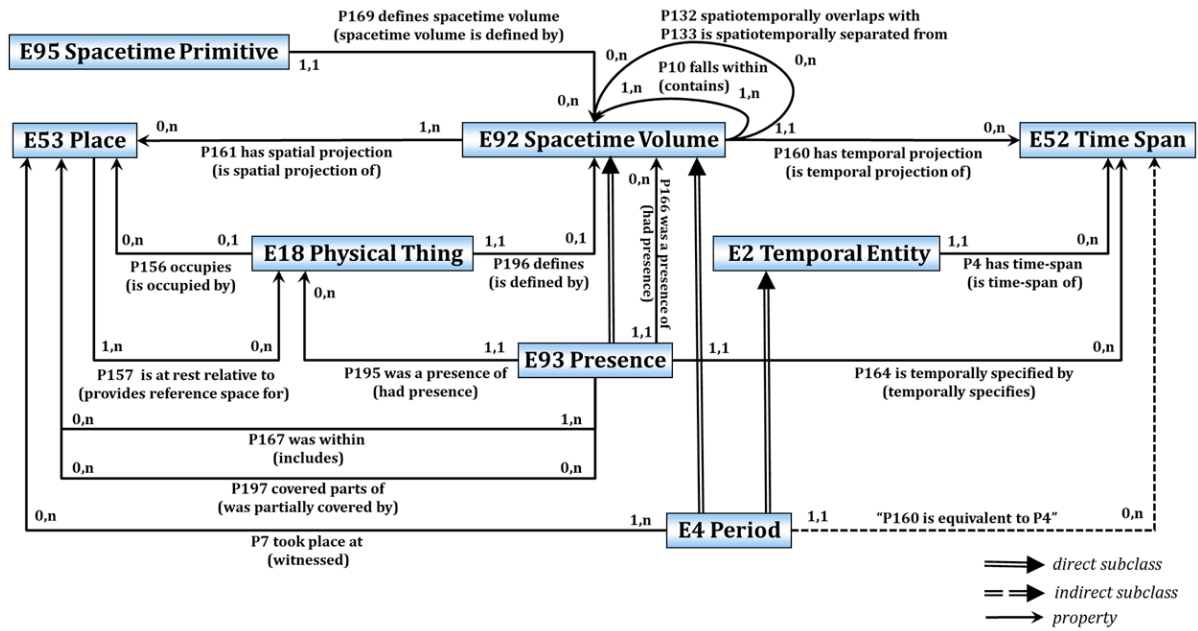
E95 Spacetime Primitive

P169 defines spacetime volume
(spacetime volume is defined by)

1,1

0,n

P132 spatiotemporally overlaps with
P133 is spatiotemporally separated from

0,n

P10 falls within
(contains)

1,n

1,n

0,n

E53 Place

0,n

1,n

E92 Spacetime Volume

1,1

0,n

E52 Time Span

P161 has spatial projection
(is spatial projection of)

P160 has temporal projection
(is temporal projection of)

0,n

P166 was a presence of
(had presence)

0,n

0,1

E18 Physical Thing

1,1

0,1

E2 Temporal Entity

1,1

0,n

P156 occupies
(is occupied by)

P196 defines
(is defined by)

P4 has time-span
(is time-span of)

0,n

1,1

1,n

0,n

1,1

E93 Presence

1,1

0,n

P157 is at rest relative to
(provides reference space for)

P195 was a presence of
(had presence)

P164 is temporally specified by
(temporally specifies)

0,n

1,n

P167 was within
(includes)

0,n

0,n

P197 covered parts of
(was partially covered by)

0,n

1,n

E4 Period

1,1

"P160 is equivalent to P4"

0,n

P7 took place at
(witnessed)

direct subclass

indirect subclass

property